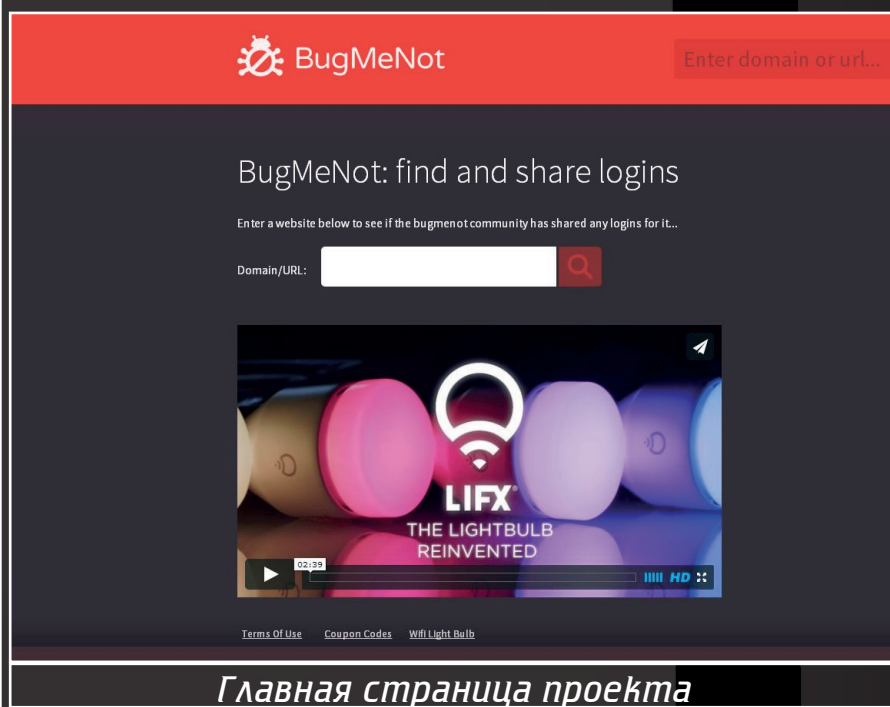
BugMeNot

Enter domain or url...

BugMeNot: find and share logins

Enter a website below to see if the bugmenot community has shared any logins for it...

Domain/URL:

LIFX
THE LIGHTBULB REINVENTED

02:39

HD

Terms Of Use Coupon Codes Wifi Light Bulb

Главная страница проекта